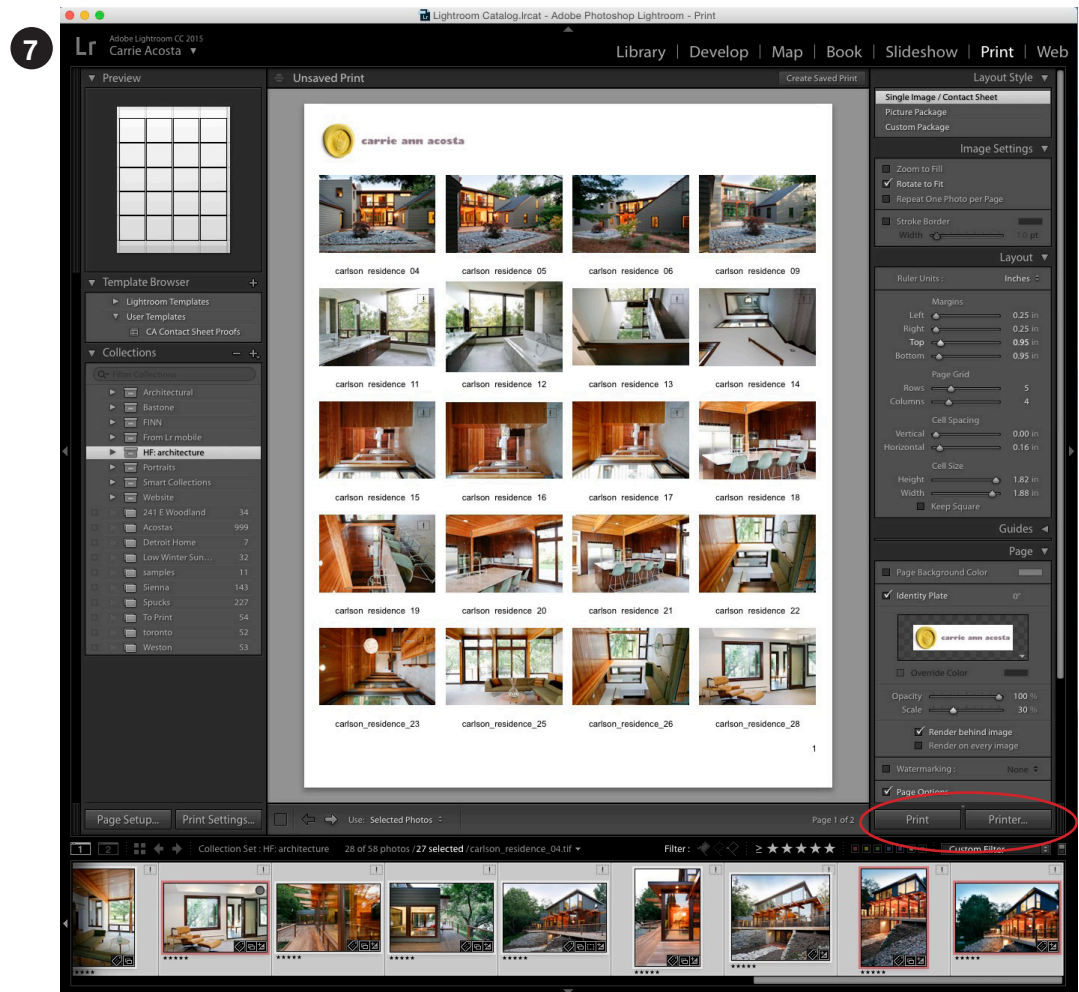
7

Lightroom Catalog.lrcat - Adobe Photoshop Lightroom - Print

Lr Adobe Lightroom CC 2015
Carrie Acosta ▼

Library | Develop | Map | Book | Slideshow | Print | Web

▼ Preview

▼ Template Browser +
► Lightroom Templates
▼ User Templates
CA Contact Sheet Proofs

▼ Collections − +
Filter Collections
Architectural
Bastone
FINN
From Lr mobile
HF: architecture
Portraits
Smart Collections
Website
241 E Woodland 34
Acostas 999
Detroit Home 7
Low Winter Sun... 32
samples 11
Sienna 143
Spucks 227
To Print 54
toronto 52
Weston 53

Page Setup... Print Settings...

Unsaved Print
Create Saved Print

carrie ann acosta

carlson_residence_04 carlson_residence_05 carlson_residence_06 carlson_residence_09
carlson_residence_11 carlson_residence_12 carlson_residence_13 carlson_residence_14
carlson_residence_15 carlson_residence_16 carlson_residence_17 carlson_residence_18
carlson_residence_19 carlson_residence_20 carlson_residence_21 carlson_residence_22
carlson_residence_23 carlson_residence_25 carlson_residence_26 carlson_residence_28

1

Use: Selected Photos
Page 1 of 2

Layout Style ▼
Single Image / Contact Sheet
Picture Package
Custom Package

Image Settings ▼
Zoom to Fill
Rotate to Fit
Repeat One Photo per Page
Stroke Border
Width 1.0 pt

Layout ▼
Ruler Units : Inches
Margins
Left 0.25 in
Right 0.25 in
Top 0.95 in
Bottom 0.95 in
Page Grid
Rows 5
Columns 4
Cell Spacing
Vertical 0.00 in
Horizontal 0.16 in
Cell Size
Height 1.82 in
Width 1.88 in
Keep Square

Guides ◄
Page ▼
Page Background Color
Identity Plate 0°
carrie ann acosta
Override Color
Opacity 100 %
Scale 30 %
Render behind image
Render on every image
Watermarking : None
Page Options

Print Printer...

1 2 Collection Set : HF: architecture 28 of 58 photos / 27 selected / carlson_residence_04.tif ▼ Filter : ≥ ★★★★★ Custom Filter